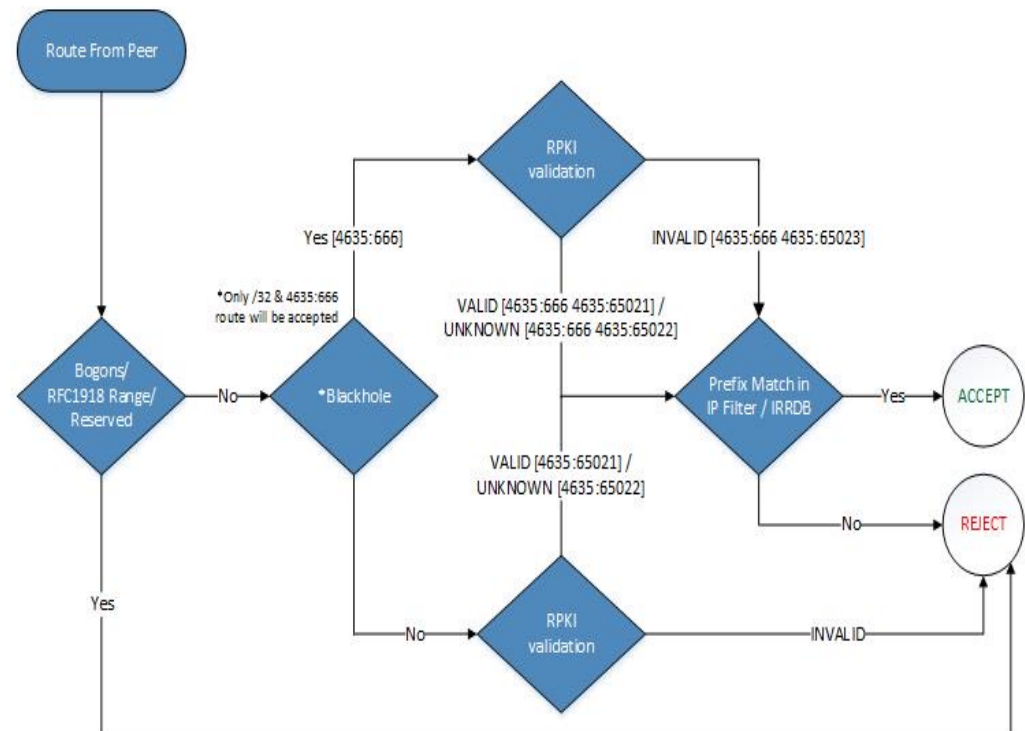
Route From Peer

Bogons/ RFC1918 Range/ Reserved

No

*Blackhole

*Only /32 & 4635:666 route will be accepted

Yes [4635:666]

RPKI validation

INVALID [4635:666 4635:65023]

VALID [4635:666 4635:65021] / UNKNOWN [4635:666 4635:65022]

Prefix Match in IP Filter / IRRDB

Yes

ACCEPT

VALID [4635:65021] / UNKNOWN [4635:65022]

No

REJECT

Yes

No

RPKI validation

INVALID